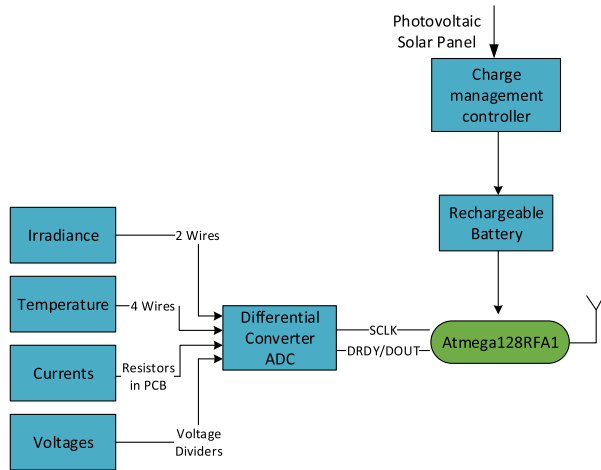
Photovoltaic Solar Panel

Charge management controller

Rechargeable Battery

Irradiance

2 Wires

Temperature

4 Wires

Differential Converter ADC

SCLK

DRDY/DOUT

Atmega128RFA1

Currents

Resistors in PCB

Voltages

Voltage Dividers